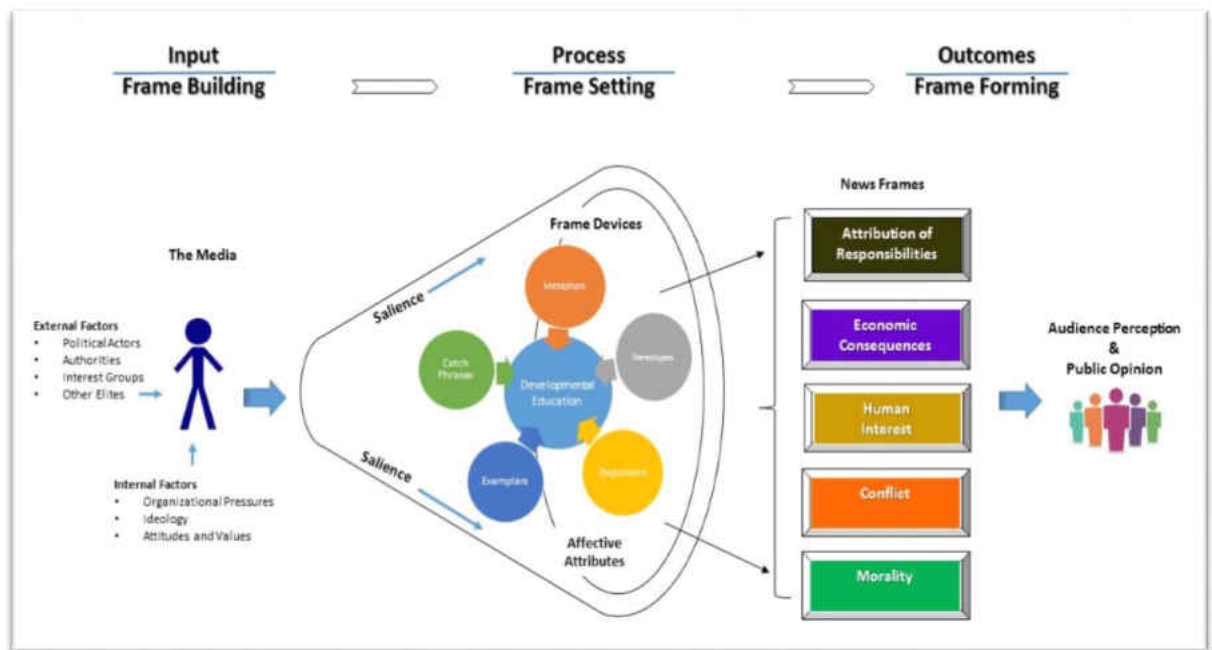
Input
Frame Building

Process
Frame Setting

Outcomes
Frame Forming

The Media

External Factors
- Political Actors
- Authorities
- Interest Groups
- Other Elites

Internal Factors
- Organizational Pressures
- Ideology
- Attitudes and Values

Salience

Frame Devices

Metaphors

Catch Phrases

Developmental Education

Stereotypes

Exemplars

Depictions

Salience

Affective Attributes

News Frames

Attribution of Responsibilities

Economic Consequences

Human Interest

Conflict

Morality

Audience Perception
&
Public Opinion